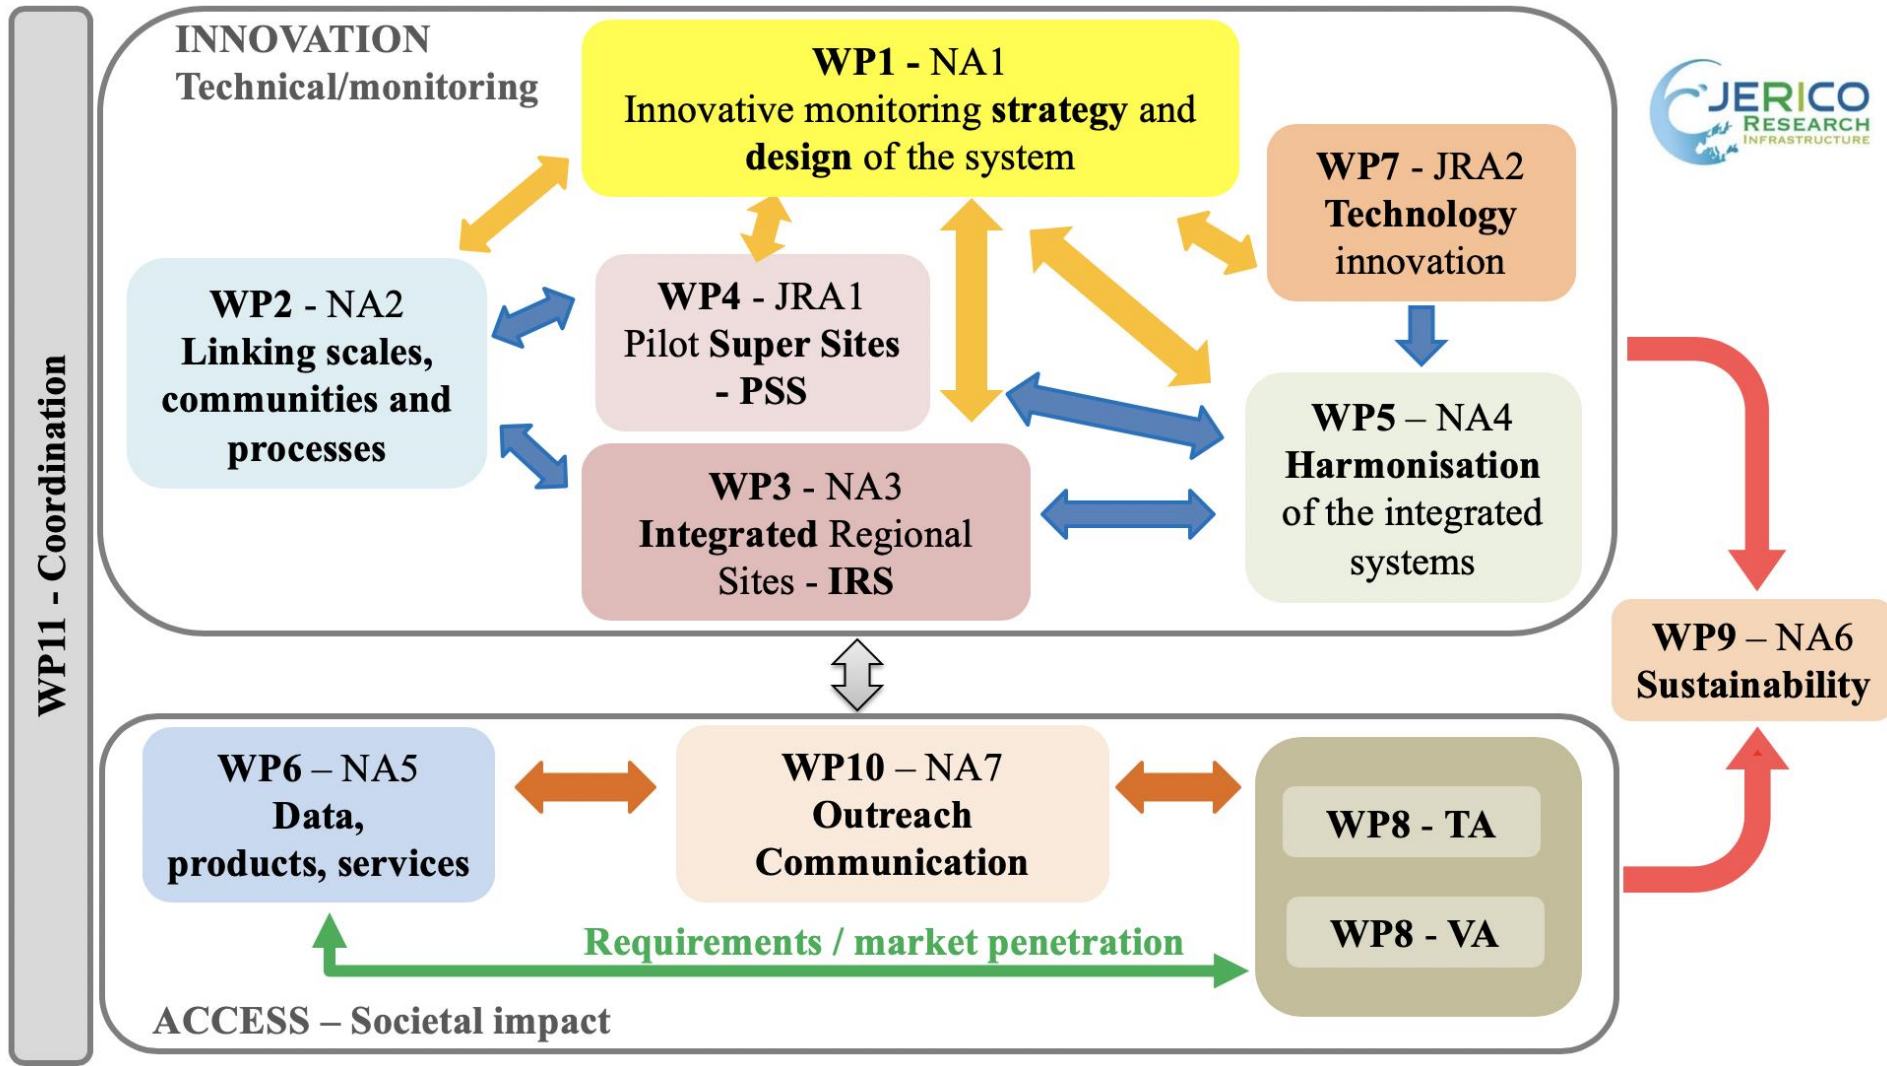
WP11 - Coordination

INNOVATION
Technical/monitoring

WP1 - NA1
Innovative monitoring strategy and design of the system

JERICO RESEARCH INFRASTRUCTURE

WP7 - JRA2
Technology innovation

WP2 - NA2
Linking scales, communities and processes

WP4 - JRA1
Pilot Super Sites - PSS

WP5 – NA4
Harmonisation of the integrated systems

WP3 - NA3
Integrated Regional Sites - IRS

WP9 – NA6
Sustainability

WP6 – NA5
Data, products, services

WP10 – NA7
Outreach Communication

WP8 - TA

WP8 - VA

Requirements / market penetration

ACCESS – Societal impact